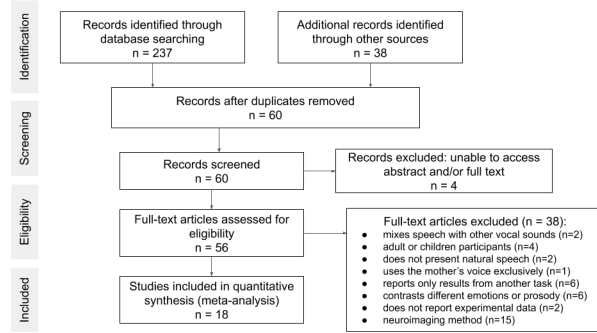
Identification

Records identified through database searching
n = 237

Additional records identified through other sources
n = 38

Screening

Records after duplicates removed
n = 60

Records screened
n = 60

Records excluded: unable to access abstract and/or full text
n = 4

Eligibility

Full-text articles assessed for eligibility
n = 56

Full-text articles excluded (n = 38):
• mixes speech with other vocal sounds (n=2)
• adult or children participants (n=4)
• does not present natural speech (n=2)
• uses the mother's voice exclusively (n=1)
• reports only results from another task (n=6)
• contrasts different emotions or prosody (n=6)
• does not report experimental data (n=2)
• neuroimaging method (n=15)

Included

Studies included in quantitative synthesis (meta-analysis)
n = 18